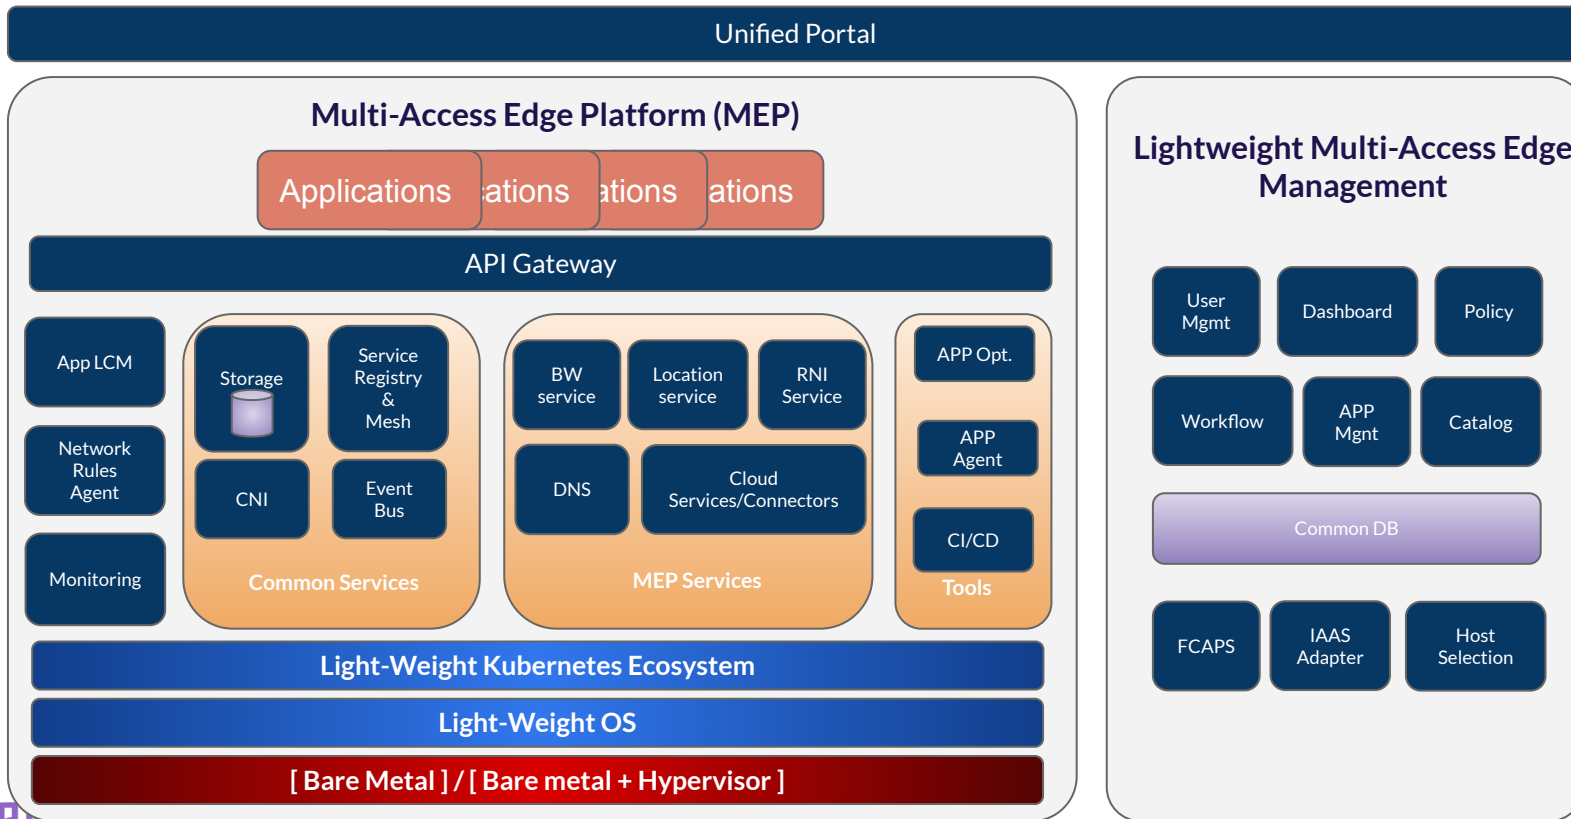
Unified Portal

Multi-Access Edge Platform (MEP)

Applications ations ations ations

API Gateway

App LCM

Network Rules Agent

Monitoring

Storage

Service Registry & Mesh

CNI

Event Bus

Common Services

BW service

Location service

RNI Service

DNS

Cloud Services/Connectors

MEP Services

APP Opt.

APP Agent

CI/CD

Tools

Light-Weight Kubernetes Ecosystem

Light-Weight OS

[ Bare Metal ] / [ Bare metal + Hypervisor ]

Lightweight Multi-Access Edge Management

User Mgmt

Dashboard

Policy

Workflow

APP Mgnt

Catalog

Common DB

FCAPS

IAAS Adapter

Host Selection